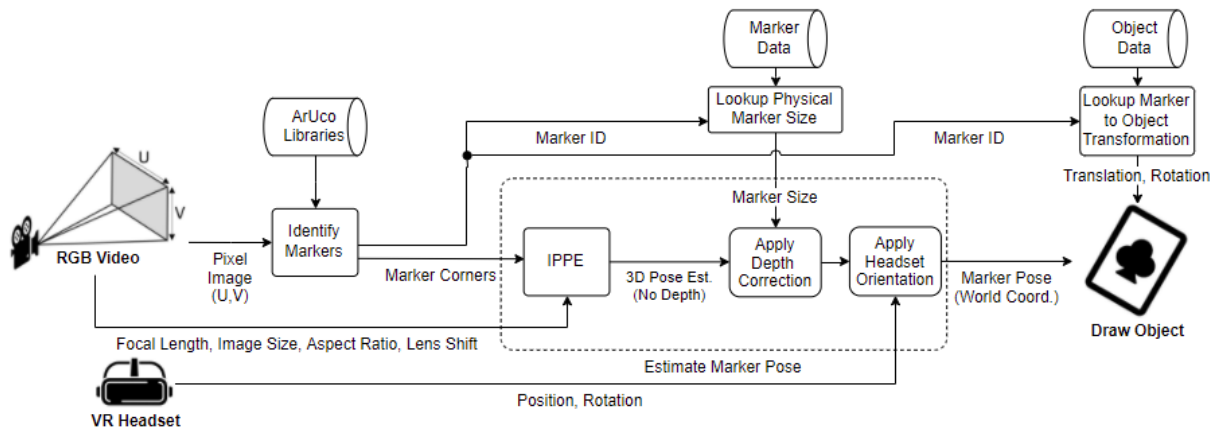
Marker Data

Object Data

ArUco Libraries

Lookup Physical Marker Size

Lookup Marker to Object Transformation

Marker ID

Marker ID

U

V

Translation, Rotation

Marker Size

RGB Video

Pixel Image (U,V)

Identify Markers

Marker Corners

IPPE

3D Pose Est. (No Depth)

Apply Depth Correction

Apply Headset Orientation

Marker Pose (World Coord.)

Draw Object

Focal Length, Image Size, Aspect Ratio, Lens Shift

Estimate Marker Pose

VR Headset

Position, Rotation